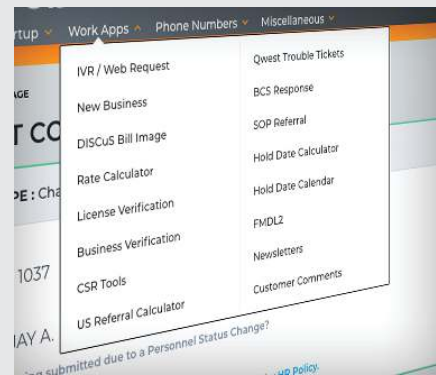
rtup Work Apps Phone Numbers Miscellaneous

AGE
T CO
PE : Cha
1037
AY A.
submitted due to a Personnel Status Change?
HR Policy.

IVR / Web Request
New Business
DISCuS Bill Image
Rate Calculator
License Verification
Business Verification
CSR Tools
US Referral Calculator

Qwest Trouble Tickets
BCS Response
SOP Referral
Hold Date Calculator
Hold Date Calendar
FMDL2
Newsletters
Customer Comments